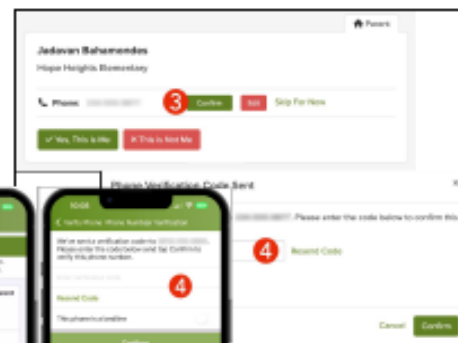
Parent

Jadavan Bahamondes

Hope Heights Elementary

Phone: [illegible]

3

Confirm

Edit

Skip For Now

✓ Yes, This is Me

✕ This is Not Me

Phone Verification Code Sent

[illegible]. Please enter the code below to confirm this

4

Resend Code

Cancel

Confirm

10:08

< Verify Phone: Phone Number Verification

We've sent a verification code to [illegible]. Please enter the code below and tap Confirm to verify this phone number.

Enter verification code

4

Resend Code

This phone is a landline

Confirm